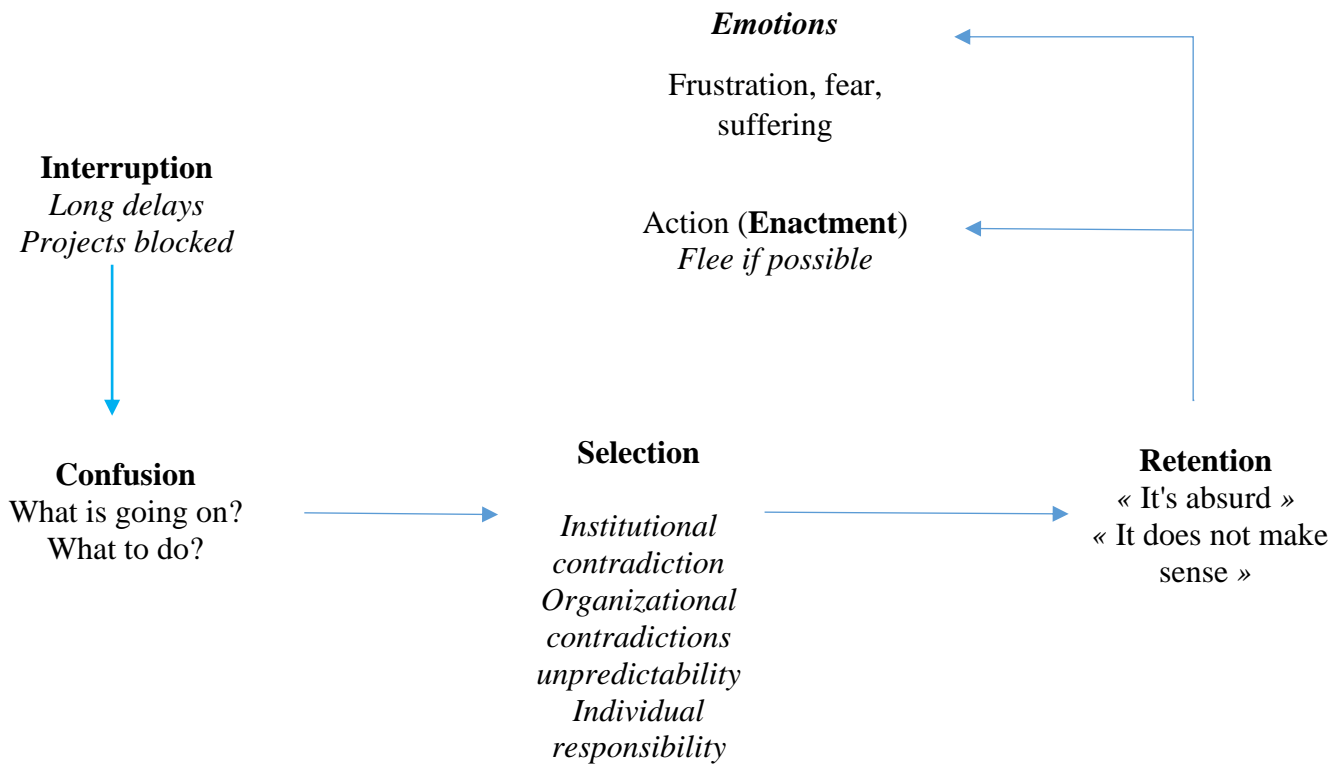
***Emotions***

Frustration, fear, suffering

**Interruption**
*Long delays*
*Projects blocked*

Action (**Enactment**)
*Flee if possible*

**Confusion**
What is going on?
What to do?

**Selection**

*Institutional contradiction*
*Organizational contradictions*
*unpredictability*
*Individual responsibility*

**Retention**
« It's absurd »
« It does not make sense »